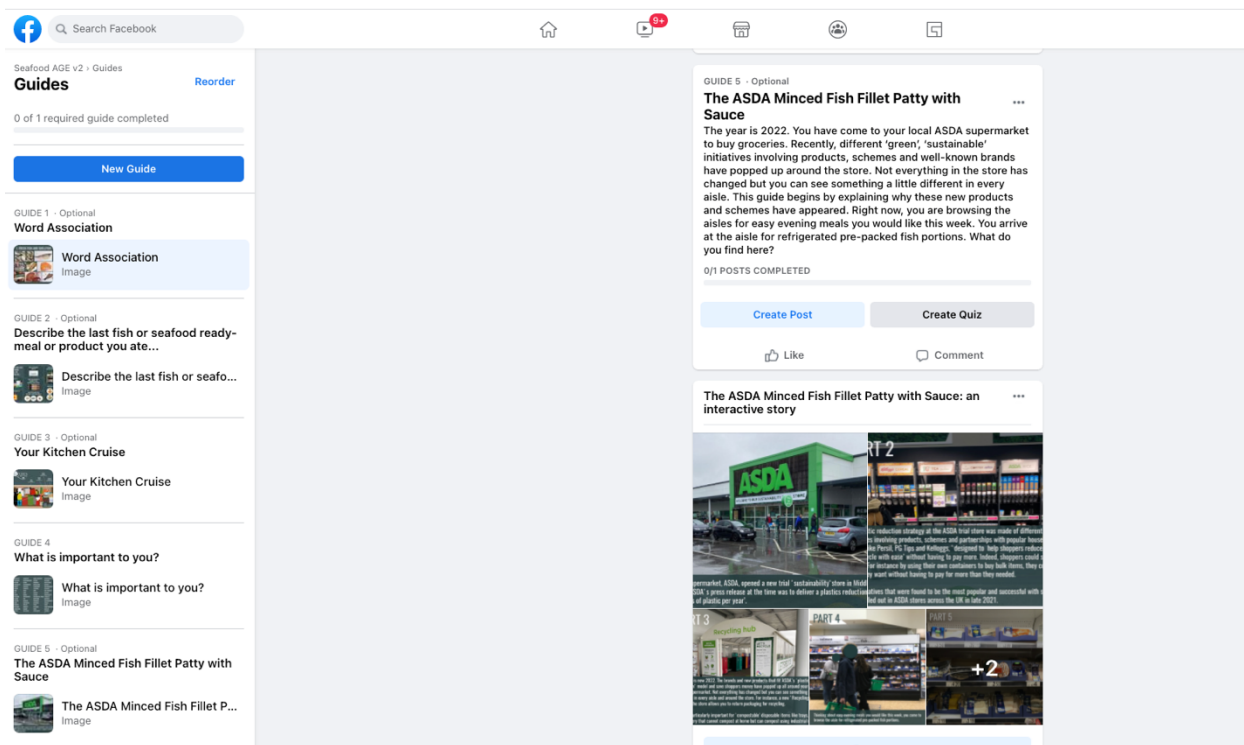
Search Facebook

9+

Seafood AGE v2 › Guides
Guides
Reorder

0 of 1 required guide completed

New Guide

GUIDE 1 · Optional
Word Association

Word Association
Image

GUIDE 2 · Optional
Describe the last fish or seafood ready-meal or product you ate...

Describe the last fish or seafo...
Image

GUIDE 3 · Optional
Your Kitchen Cruise

Your Kitchen Cruise
Image

GUIDE 4
What is important to you?

What is important to you?
Image

GUIDE 5 · Optional
The ASDA Minced Fish Fillet Patty with Sauce

The ASDA Minced Fish Fillet P...
Image

GUIDE 5 · Optional
The ASDA Minced Fish Fillet Patty with Sauce

The year is 2022. You have come to your local ASDA supermarket to buy groceries. Recently, different 'green', 'sustainable' initiatives involving products, schemes and well-known brands have popped up around the store. Not everything in the store has changed but you can see something a little different in every aisle. This guide begins by explaining why these new products and schemes have appeared. Right now, you are browsing the aisles for easy evening meals you would like this week. You arrive at the aisle for refrigerated pre-packed fish portions. What do you find here?

0/1 POSTS COMPLETED

Create Post
Create Quiz

Like
Comment

The ASDA Minced Fish Fillet Patty with Sauce: an interactive story

ASDA

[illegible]

RT 2

PART 3

PART 4

PART 5

+2